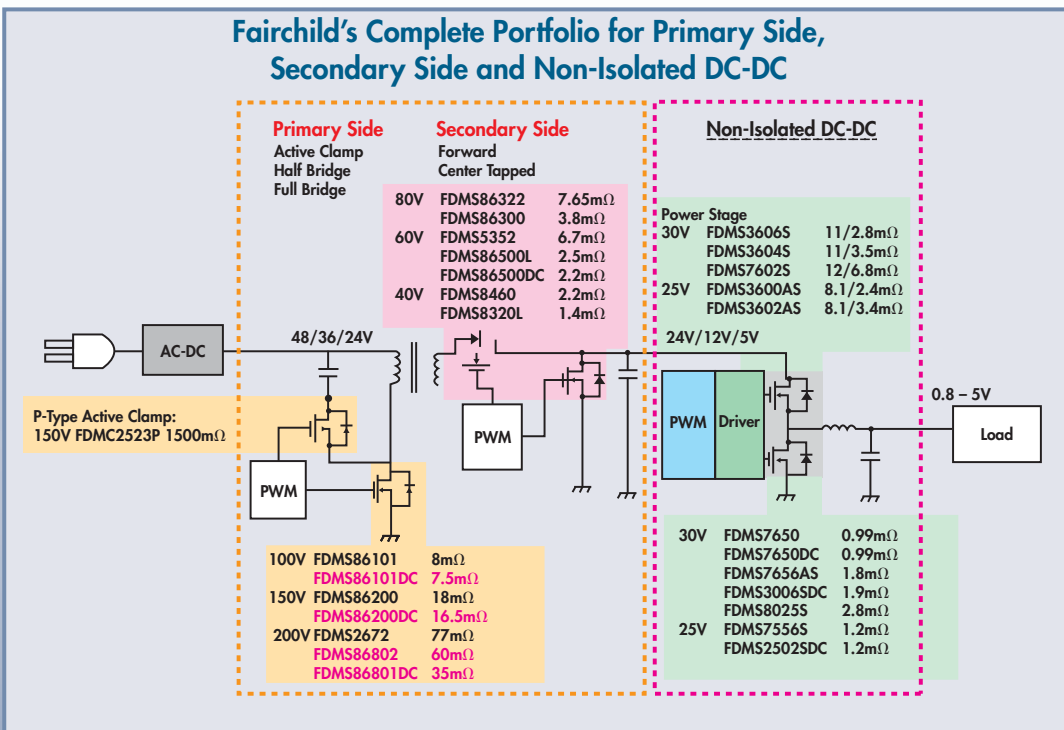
Fairchild's Complete Portfolio for Primary Side, Secondary Side and Non-Isolated DC-DC

Primary Side
Active Clamp
Half Bridge
Full Bridge

Secondary Side
Forward
Center Tapped

| | | |
|---|---|---|
| 80V | FDMS86322 | 7.65mΩ |
| | FDMS86300 | 3.8mΩ |
| 60V | FDMS5352 | 6.7mΩ |
| | FDMS86500L | 2.5mΩ |
| | FDMS86500DC | 2.2mΩ |
| 40V | FDMS8460 | 2.2mΩ |
| | FDMS8320L | 1.4mΩ |

Non-Isolated DC-DC

Power Stage
| | | |
|---|---|---|
| 30V | FDMS3606S | 11/2.8mΩ |
| | FDMS3604S | 11/3.5mΩ |
| | FDMS7602S | 12/6.8mΩ |
| 25V | FDMS3600AS | 8.1/2.4mΩ |
| | FDMS3602AS | 8.1/3.4mΩ |

AC-DC
48/36/24V
24V/12V/5V
P-Type Active Clamp:
150V FDMC2523P 1500mΩ
PWM
PWM
PWM
Driver
0.8 – 5V
Load

| | | |
|---|---|---|
| 100V | FDMS86101 | 8mΩ |
| | FDMS86101DC | 7.5mΩ |
| 150V | FDMS86200 | 18mΩ |
| | FDMS86200DC | 16.5mΩ |
| 200V | FDMS2672 | 77mΩ |
| | FDMS86802 | 60mΩ |
| | FDMS86801DC | 35mΩ |

| | | |
|---|---|---|
| 30V | FDMS7650 | 0.99mΩ |
| | FDMS7650DC | 0.99mΩ |
| | FDMS7656AS | 1.8mΩ |
| | FDMS3006SDC | 1.9mΩ |
| | FDMS8025S | 2.8mΩ |
| 25V | FDMS7556S | 1.2mΩ |
| | FDMS2502SDC | 1.2mΩ |